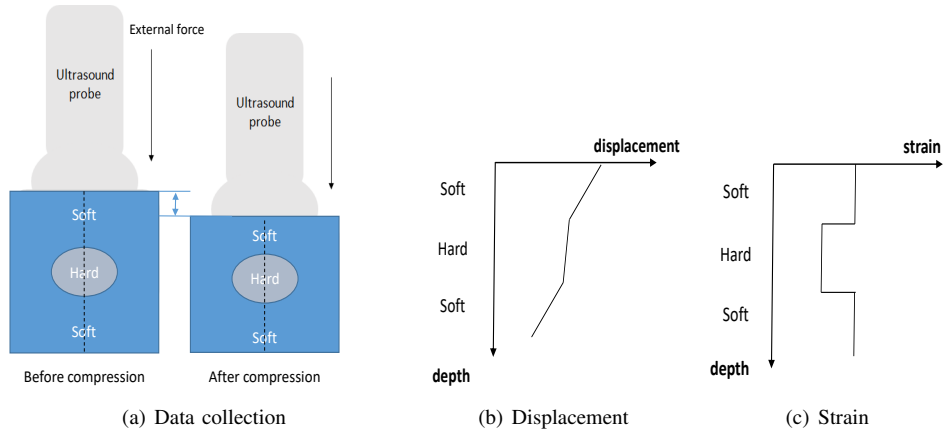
External force

Ultrasound probe

Ultrasound probe

Soft

Hard

Soft

Soft

Hard

Soft

Before compression

After compression

(a) Data collection

displacement

Soft

Hard

Soft

depth

(b) Displacement

strain

Soft

Hard

Soft

depth

(c) Strain